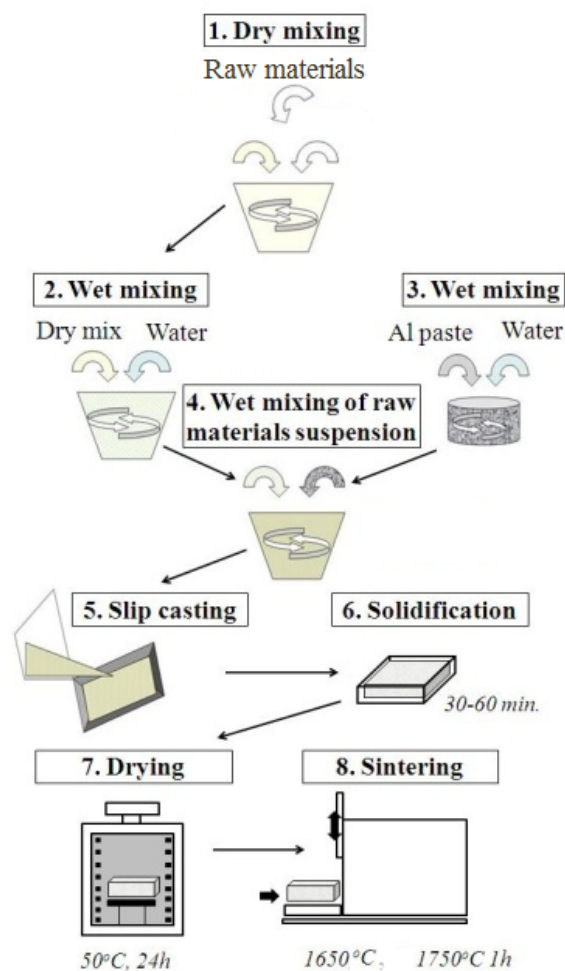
1. Dry mixing

Raw materials

2. Wet mixing

Dry mix Water

3. Wet mixing

Al paste Water

4. Wet mixing of raw materials suspension

5. Slip casting

6. Solidification

30-60 min.

7. Drying

8. Sintering

50°C, 24h

1650°C, 1750°C 1h